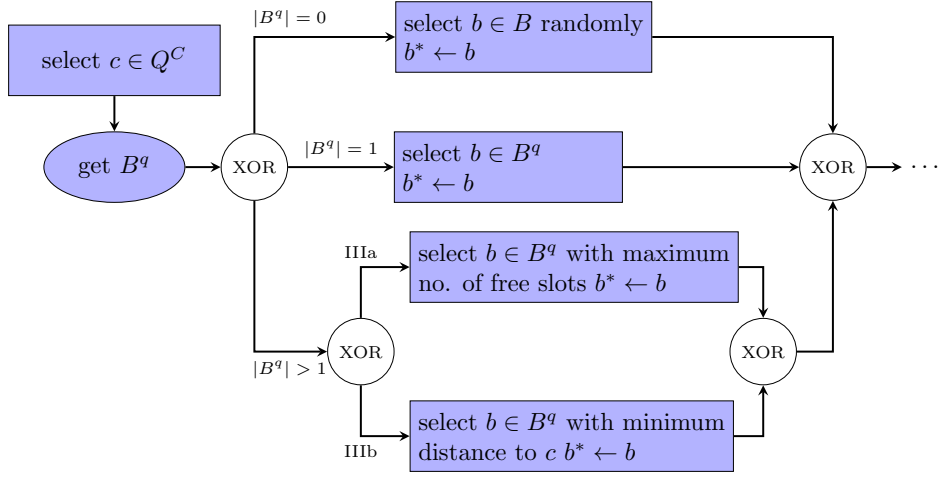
select $c \in Q^C$

get $B^q$

XOR

$|B^q| = 0$

select $b \in B$ randomly
$b^* \leftarrow b$

$|B^q| = 1$

select $b \in B^q$
$b^* \leftarrow b$

XOR

$\cdots$

IIIa

select $b \in B^q$ with maximum no. of free slots $b^* \leftarrow b$

$|B^q| > 1$

XOR

XOR

IIIb

select $b \in B^q$ with minimum distance to $c$ $b^* \leftarrow b$